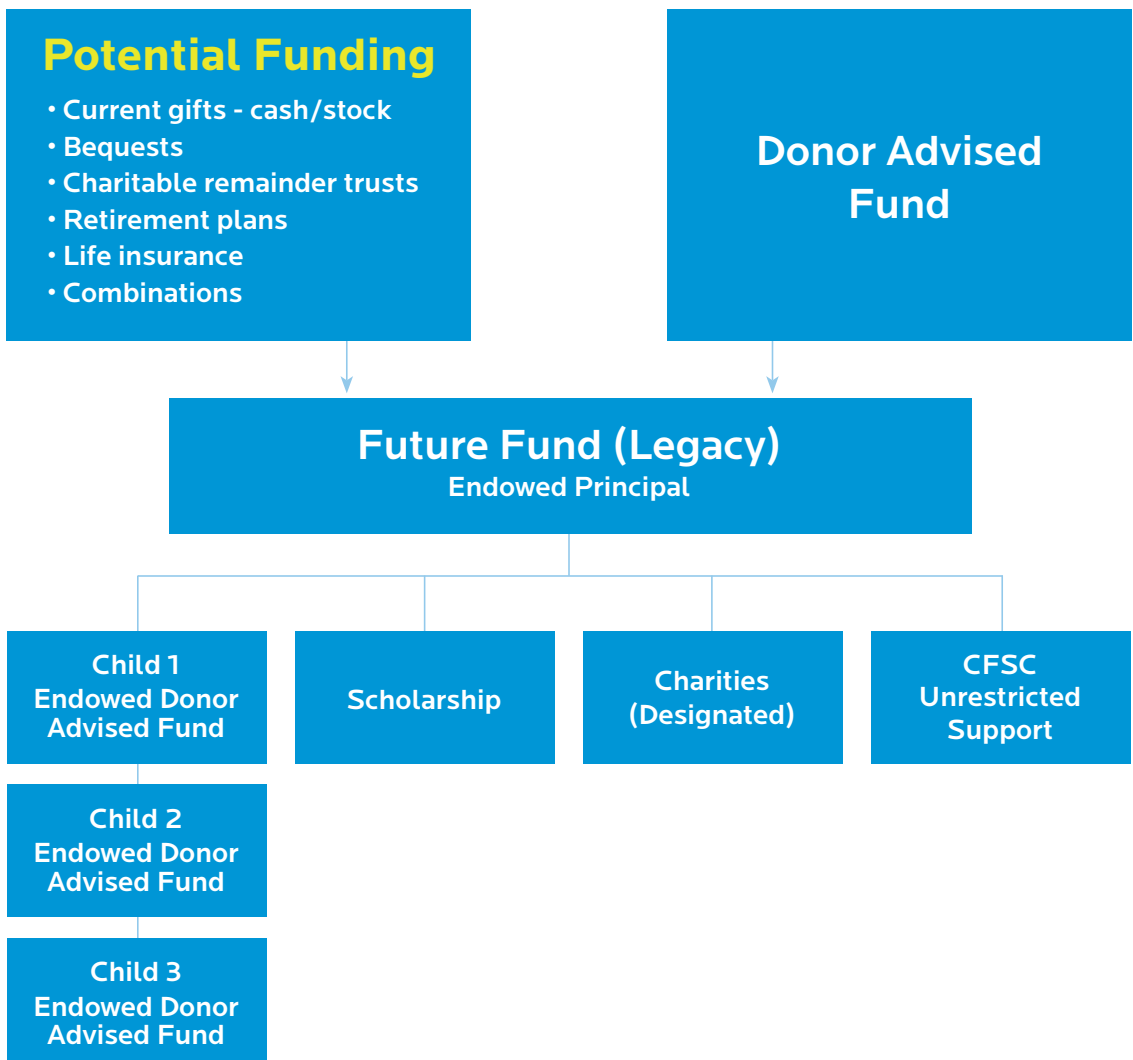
Potential Funding
• Current gifts - cash/stock
• Bequests
• Charitable remainder trusts
• Retirement plans
• Life insurance
• Combinations

Donor Advised Fund

Future Fund (Legacy)
Endowed Principal

Child 1
Endowed Donor Advised Fund

Scholarship

Charities (Designated)

CFSC Unrestricted Support

Child 2
Endowed Donor Advised Fund

Child 3
Endowed Donor Advised Fund